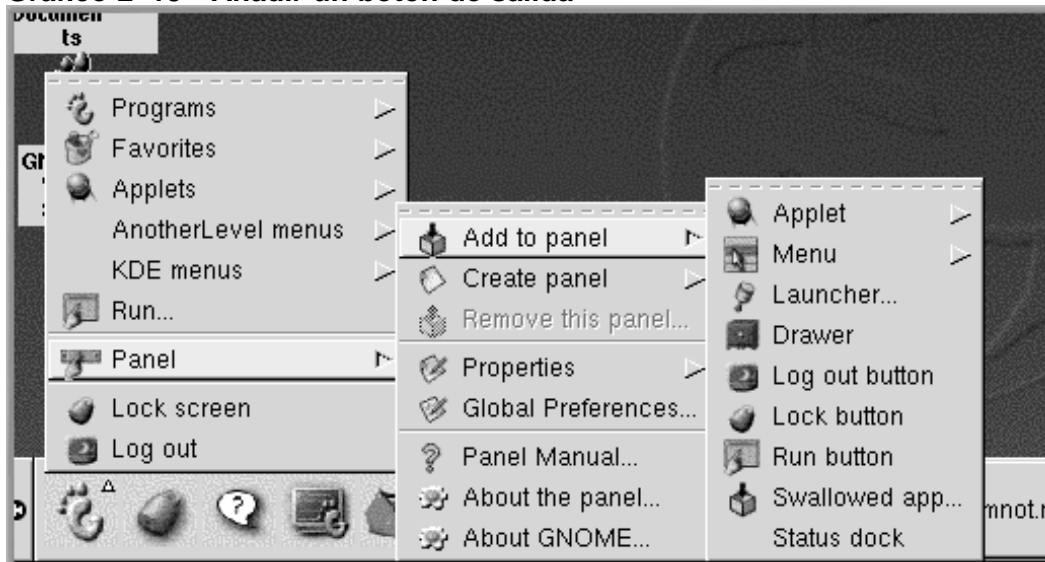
Gráfico 2-13 - Añadir un botón de salida

Documents

Programs
Favorites
Applets
AnotherLevel menus
KDE menus
Run...
Panel
Lock screen
Log out

Add to panel
Create panel
Remove this panel...
Properties
Global Preferences...
Panel Manual...
About the panel...
About GNOME...

Applet
Menu
Launcher...
Drawer
Log out button
Lock button
Run button
Swallowed app...
Status dock

mnot.r